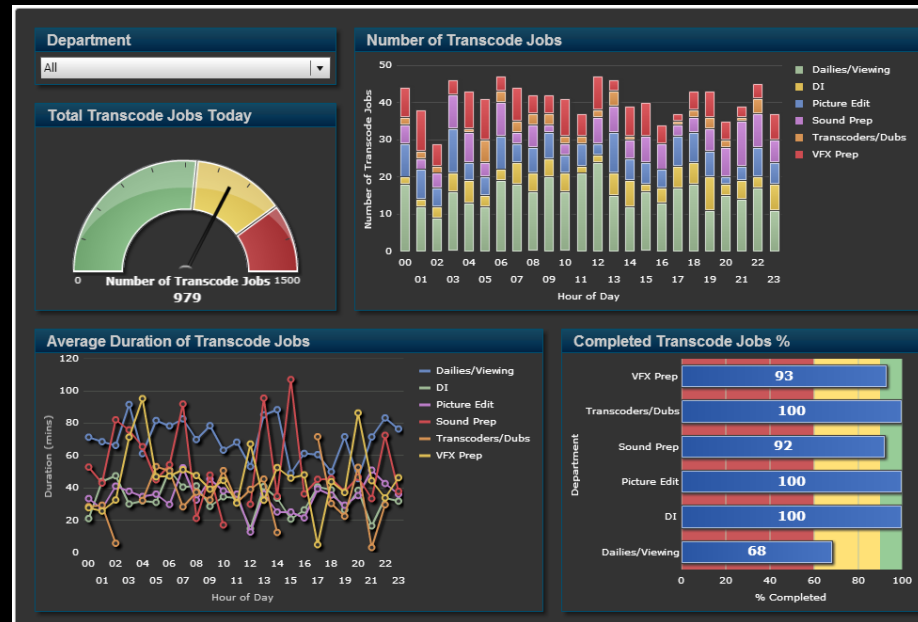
Department

All

Total Transcode Jobs Today

0

Number of Transcode Jobs

979

1500

Number of Transcode Jobs

50
40
30
20
10
0

Number of Transcode Jobs

00 01 02 03 04 05 06 07 08 09 10 11 12 13 14 15 16 17 18 19 20 21 22 23

Hour of Day

Dailies/Viewing
DI
Picture Edit
Sound Prep
Transcoders/Dubs
VFX Prep

Average Duration of Transcode Jobs

120
100
80
60
40
20
0

Duration (mins)

00 01 02 03 04 05 06 07 08 09 10 11 12 13 14 15 16 17 18 19 20 21 22 23

Hour of Day

Dailies/Viewing
DI
Picture Edit
Sound Prep
Transcoders/Dubs
VFX Prep

Completed Transcode Jobs %

Department

VFX Prep 93
Transcoders/Dubs 100
Sound Prep 92
Picture Edit 100
DI 100
Dailies/Viewing 68

0 20 40 60 80 100

% Completed